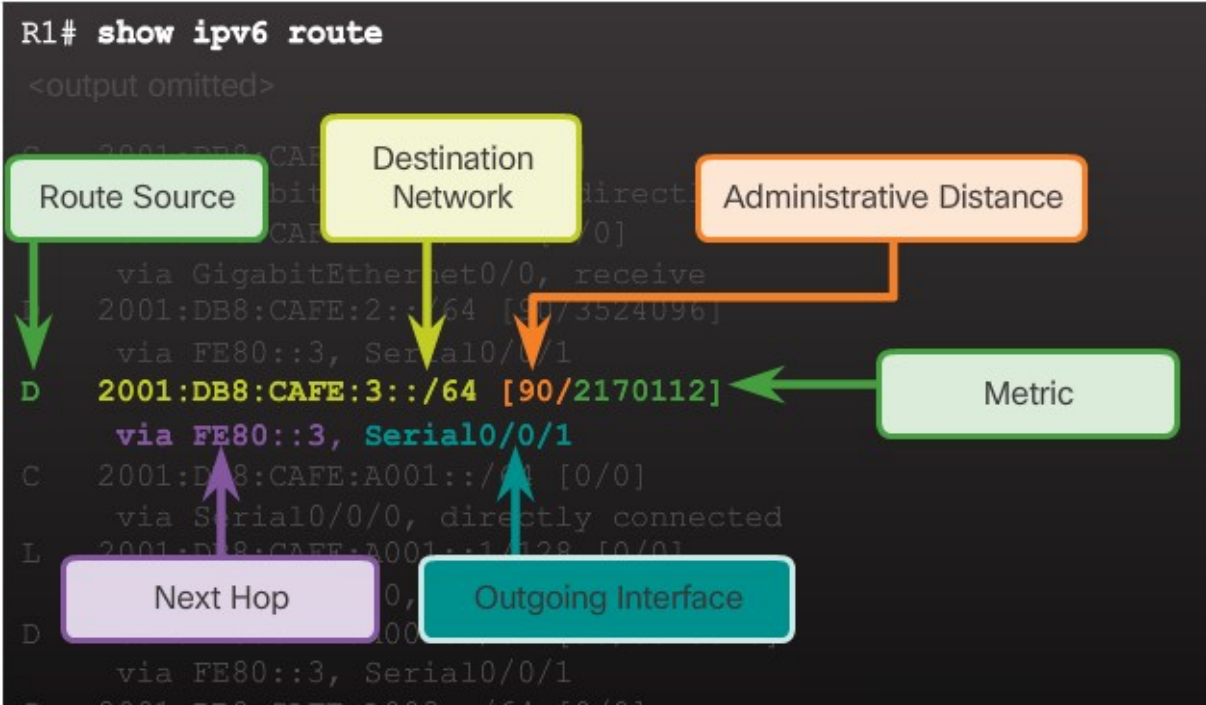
R1# show ipv6 route
<output omitted>

Route Source

Destination Network

Administrative Distance

C 2001:DB8:CAF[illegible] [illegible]bit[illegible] directl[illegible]
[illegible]CAF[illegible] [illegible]/0]
via GigabitEthernet0/0, receive
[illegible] 2001:DB8:CAFE:2::/64 [9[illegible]/3524096]
via FE80::3, Serial0/0/1
D 2001:DB8:CAFE:3::/64 [90/2170112]

Metric

via FE80::3, Serial0/0/1
C 2001:D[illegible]8:CAFE:A001::/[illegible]4 [0/0]
via Serial0/0/0, directly connected
L 2001:D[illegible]8:CAFE:A001::1/128 [0/0]
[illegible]0,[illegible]

Next Hop

Outgoing Interface

D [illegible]00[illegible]
via FE80::3, Serial0/0/1